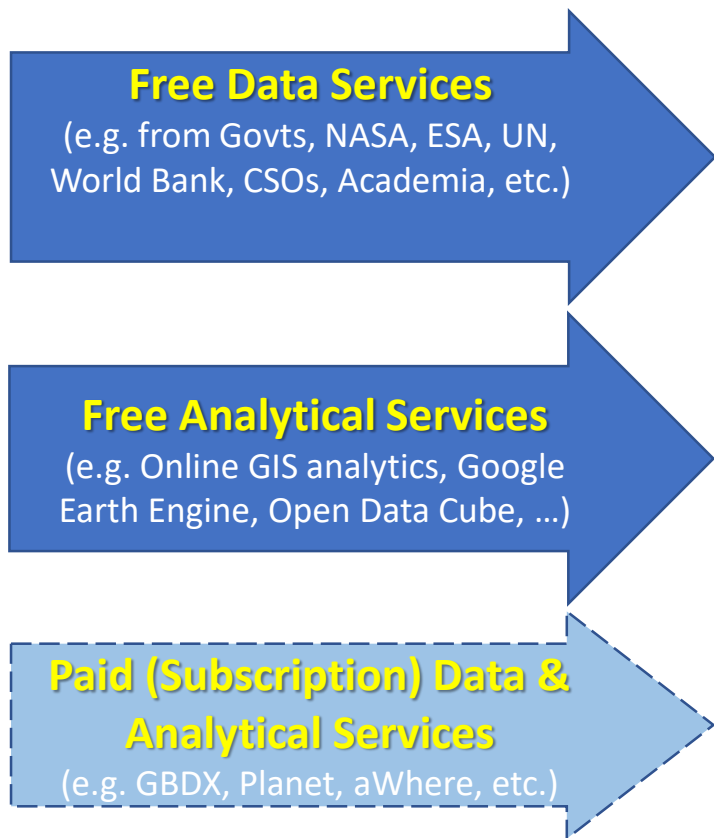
Free Data Services
(e.g. from Govts, NASA, ESA, UN, World Bank, CSOs, Academia, etc.)

Free Analytical Services
(e.g. Online GIS analytics, Google Earth Engine, Open Data Cube, …)

Paid (Subscription) Data & Analytical Services
(e.g. GBDX, Planet, aWhere, etc.)